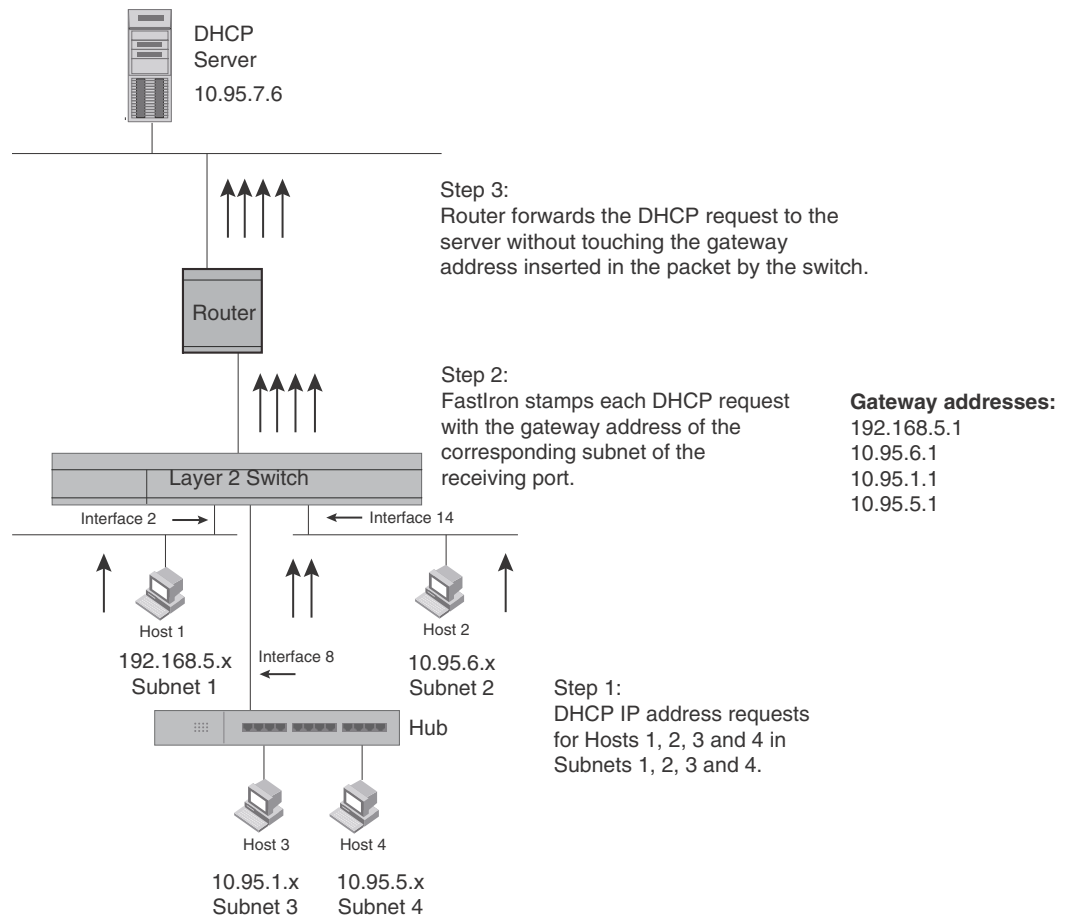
DHCP Server
10.95.7.6

Step 3:
Router forwards the DHCP request to the server without touching the gateway address inserted in the packet by the switch.

Router

Step 2:
FastIron stamps each DHCP request with the gateway address of the corresponding subnet of the receiving port.

Gateway addresses:
192.168.5.1
10.95.6.1
10.95.1.1
10.95.5.1

Layer 2 Switch

Interface 2

Interface 14

Host 1
192.168.5.x
Subnet 1

Interface 8

Host 2
10.95.6.x
Subnet 2

Step 1:
DHCP IP address requests for Hosts 1, 2, 3 and 4 in Subnets 1, 2, 3 and 4.

Hub

Host 3
10.95.1.x
Subnet 3

Host 4
10.95.5.x
Subnet 4